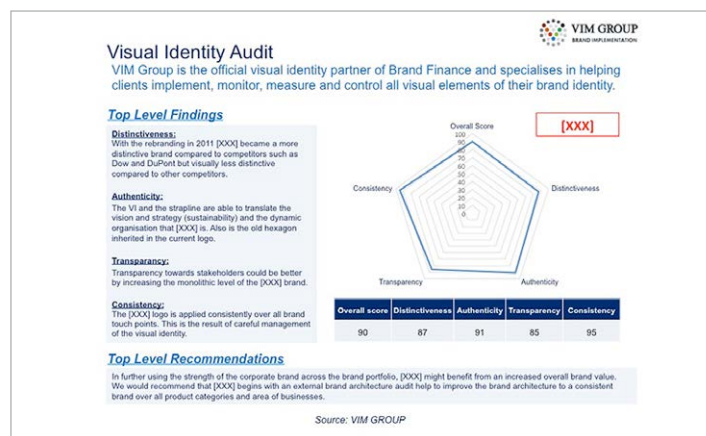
VIM GROUP
BRAND IMPLEMENTATION

Visual Identity Audit

VIM Group is the official visual identity partner of Brand Finance and specialises in helping clients implement, monitor, measure and control all visual elements of their brand identity.

Top Level Findings

Distinctiveness:
With the rebranding in 2011 [XXX] became a more distinctive brand compared to competitors such as Dow and DuPont but visually less distinctive compared to other competitors.

Authenticity:
The VI and the strapline are able to translate the vision and strategy (sustainability) and the dynamic organisation that [XXX] is. Also is the old hexagon inherited in the current logo.

Transparancy:
Transparency towards stakeholders could be better by increasing the monolithic level of the [XXX] brand.

Consistency:
The [XXX] logo is applied consistently over all brand touch points. This is the result of careful management of the visual identity.

[XXX]

Overall Score
100
90
80
70
60
50
40
30
20
10
0
Distinctiveness
Authenticity
Transparency
Consistency

| Overall score | Distinctiveness | Authenticity | Transparency | Consistency |
|---|---|---|---|---|
| 90 | 87 | 91 | 85 | 95 |

Top Level Recommendations

In further using the strength of the corporate brand across the brand portfolio, [XXX] might benefit from an increased overall brand value. We would recommend that [XXX] begins with an external brand architecture audit help to improve the brand architecture to a consistent brand over all product categories and area of businesses.

Source: VIM GROUP